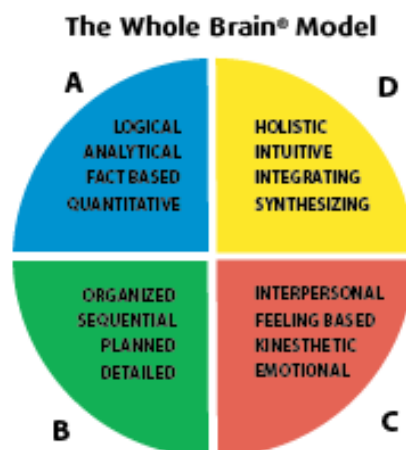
The Whole Brain® Model

A

LOGICAL
ANALYTICAL
FACT BASED
QUANTITATIVE

D

HOLISTIC
INTUITIVE
INTEGRATING
SYNTHESIZING

ORGANIZED
SEQUENTIAL
PLANNED
DETAILED

B

INTERPERSONAL
FEELING BASED
KINESTHETIC
EMOTIONAL

C